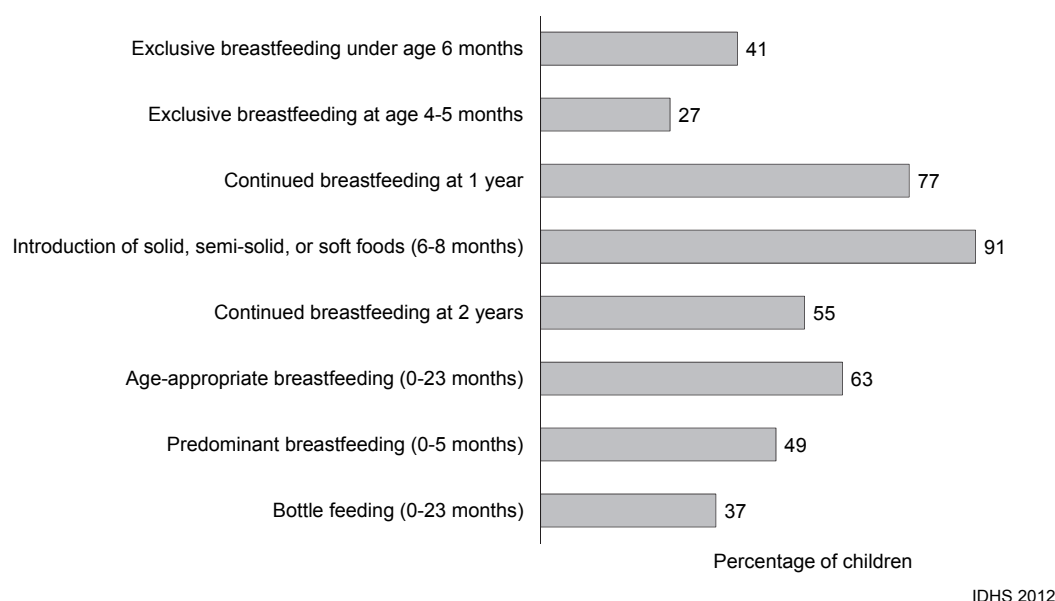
Exclusive breastfeeding under age 6 months 41

Exclusive breastfeeding at age 4-5 months 27

Continued breastfeeding at 1 year 77

Introduction of solid, semi-solid, or soft foods (6-8 months) 91

Continued breastfeeding at 2 years 55

Age-appropriate breastfeeding (0-23 months) 63

Predominant breastfeeding (0-5 months) 49

Bottle feeding (0-23 months) 37

Percentage of children

IDHS 2012